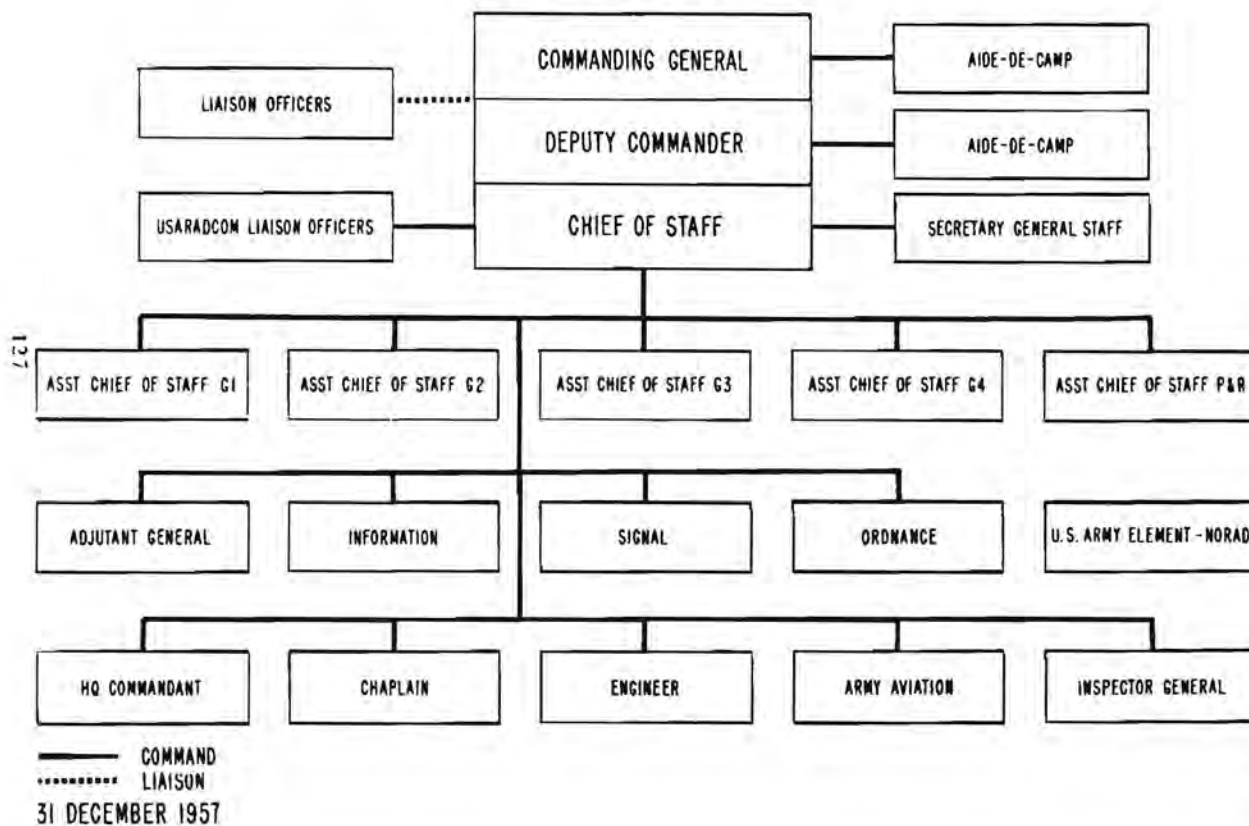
127

COMMANDING GENERAL

AIDE-DE-CAMP

LIAISON OFFICERS

DEPUTY COMMANDER

AIDE-DE-CAMP

USARADCOM LIAISON OFFICERS

CHIEF OF STAFF

SECRETARY GENERAL STAFF

ASST CHIEF OF STAFF G1

ASST CHIEF OF STAFF G2

ASST CHIEF OF STAFF G3

ASST CHIEF OF STAFF G4

ASST CHIEF OF STAFF P&R

ADJUTANT GENERAL

INFORMATION

SIGNAL

ORDNANCE

U.S. ARMY ELEMENT - NORAD

HQ COMMANDANT

CHAPLAIN

ENGINEER

ARMY AVIATION

INSPECTOR GENERAL

COMMAND
LIAISON

31 DECEMBER 1957